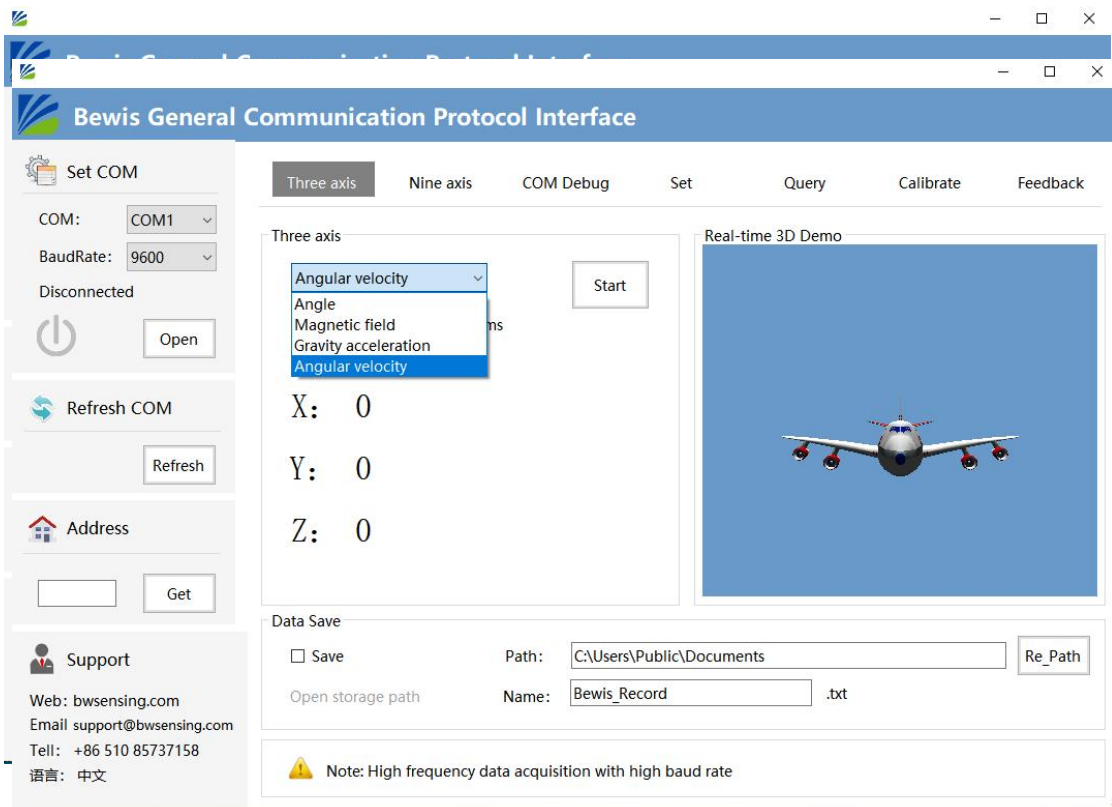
Bewis General Communication Protocol Interface

Set COM

COM: COM1

BaudRate: 9600

Disconnected

Open

Refresh COM

Refresh

Address

Get

Support

Web: bwsensing.com

Email support@bwsensing.com

Tell: +86 510 85737158

语言: 中文

Three axis | Nine axis | COM Debug | Set | Query | Calibrate | Feedback

Three axis

Angular velocity

Angle
Magnetic field
Gravity acceleration
Angular velocity

ms

Start

X: 0

Y: 0

Z: 0

Real-time 3D Demo

Data Save

Save

Path: C:\Users\Public\Documents

Re_Path

Open storage path

Name: Bewis_Record .txt

Note: High frequency data acquisition with high baud rate